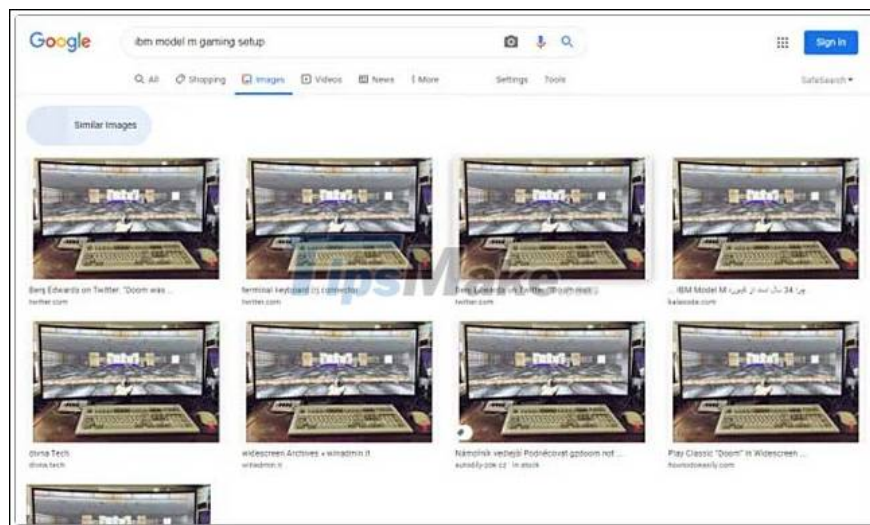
Google

ibm model m gaming setup

Sign in

All Shopping Images Videos News More Settings Tools

SafeSearch

Similar Images

Benj Edwards on Twitter: "Doom was ...
twitter.com

terminal keyboard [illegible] connector
twitter.com

Benj Edwards on Twitter: "Doom was ...
twitter.com

IBM Model M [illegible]
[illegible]

divna Tech
divna.tech

widescreen Archives « winadmin.it
winadmin.it

Námolník vedející Podnécovat gzdoom not ...
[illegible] · In stock

Play Classic "Doom" in Widescreen ...
howtodoeasily.com

TipsMake